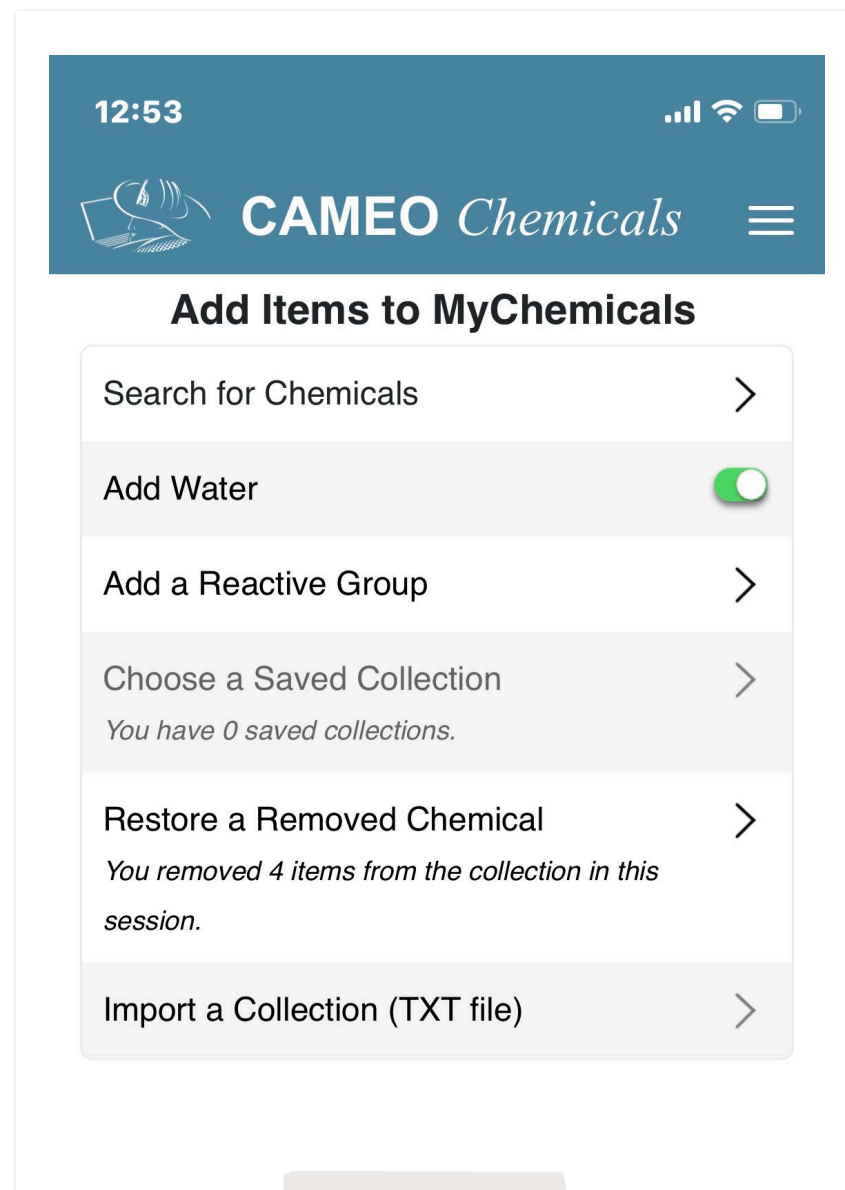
12:53

CAMEO Chemicals

Add Items to MyChemicals

Search for Chemicals

Add Water

Add a Reactive Group

Choose a Saved Collection
You have 0 saved collections.

Restore a Removed Chemical
You removed 4 items from the collection in this session.

Import a Collection (TXT file)